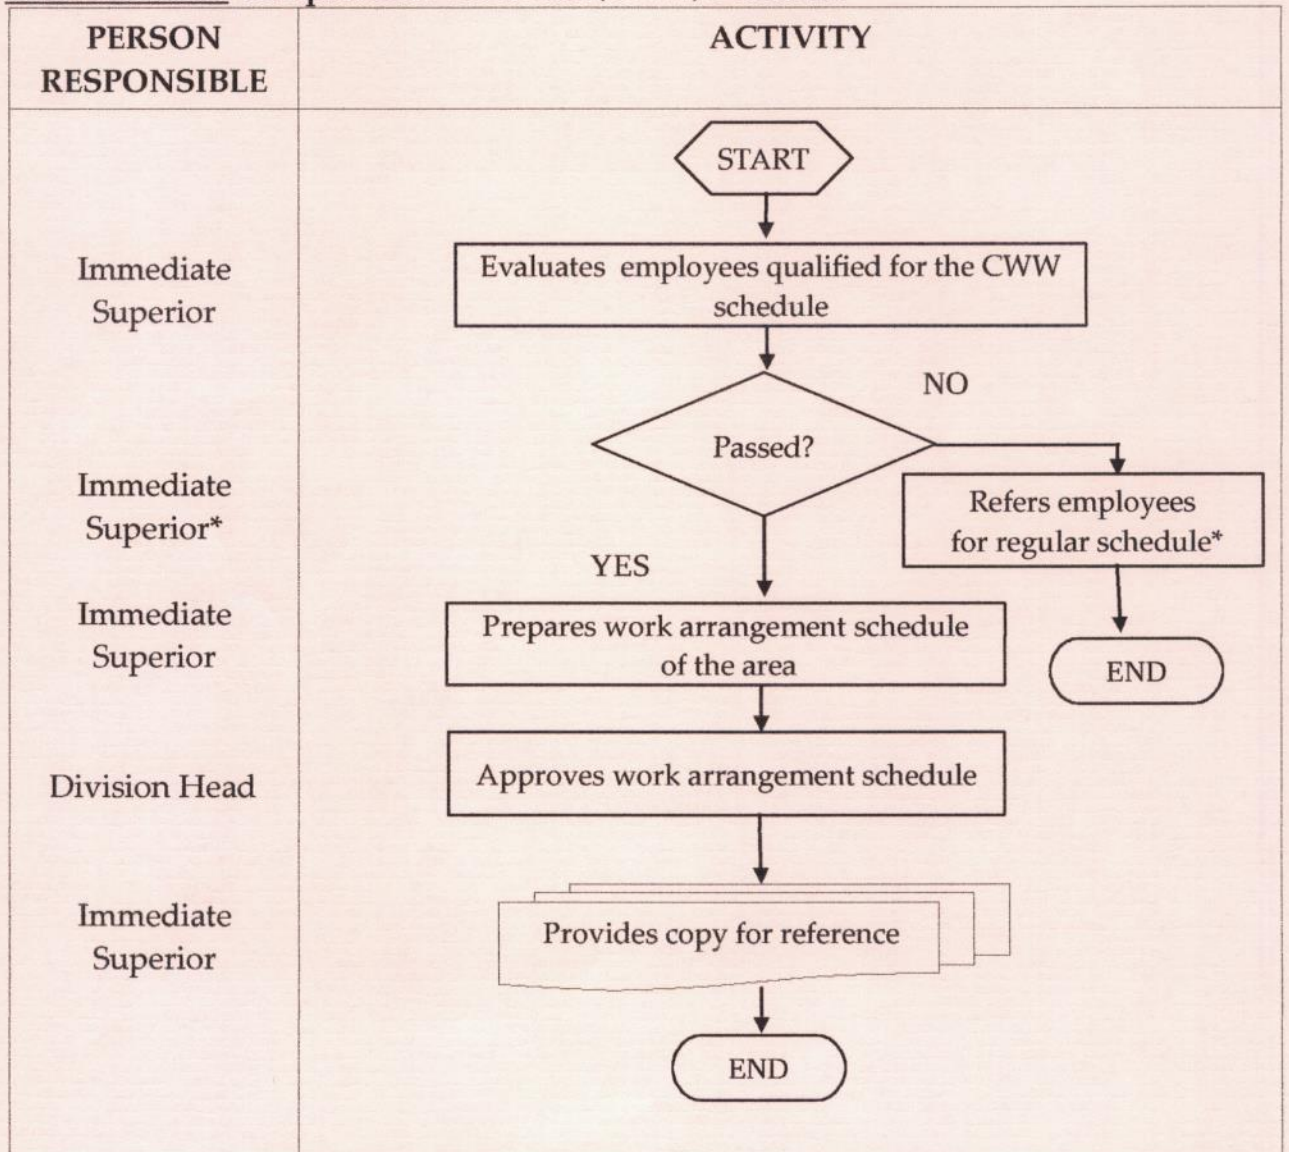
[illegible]

| PERSON RESPONSIBLE | ACTIVITY |
|---|---|
| | START |
| Immediate Superior | Evaluates employees qualified for the CWW schedule |
| Immediate Superior* | Passed? NO Refers employees for regular schedule* END |
| Immediate Superior | YES Prepares work arrangement schedule of the area |
| Division Head | Approves work arrangement schedule |
| Immediate Superior | Provides copy for reference |
| | END |